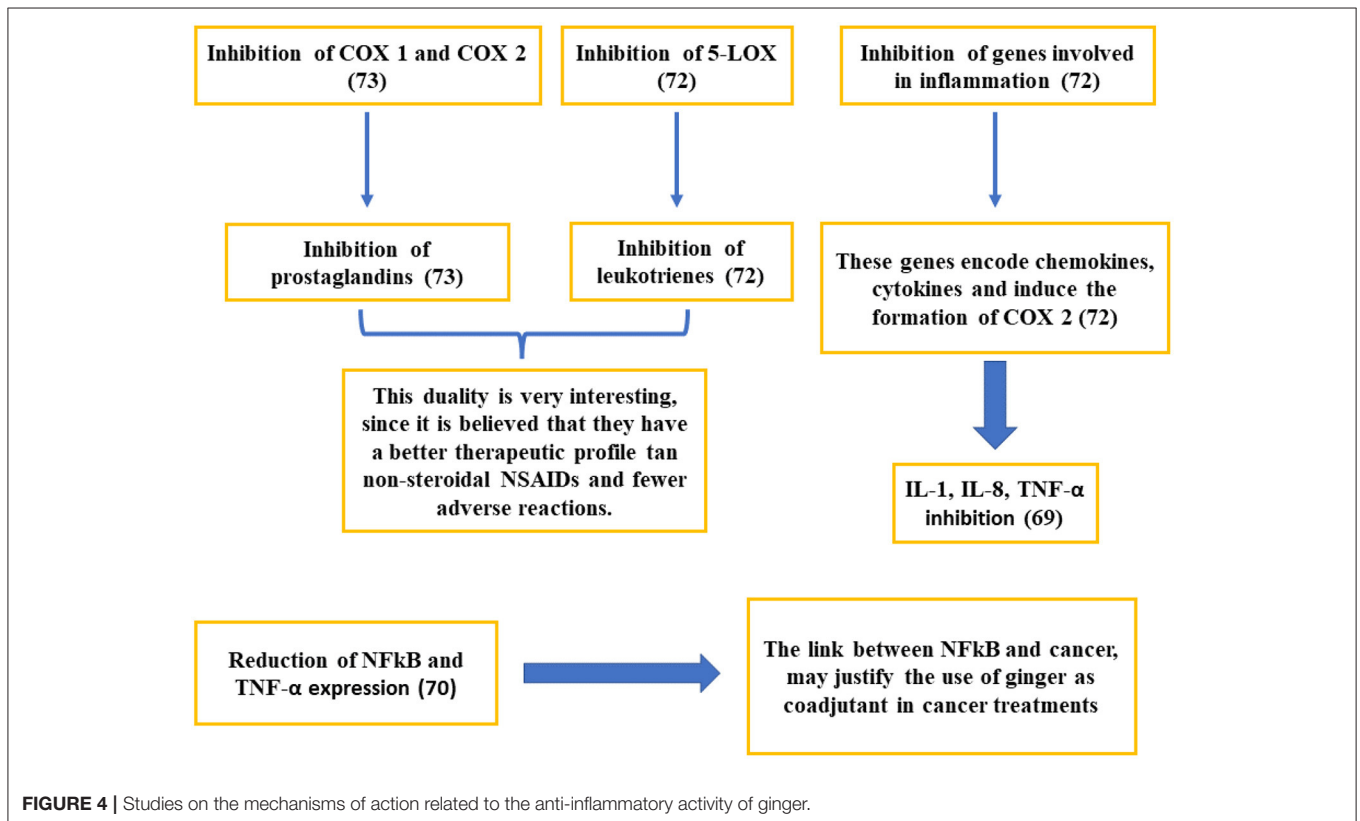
Inhibition of COX 1 and COX 2 (73)

Inhibition of 5-LOX (72)

Inhibition of genes involved in inflammation (72)

Inhibition of prostaglandins (73)

Inhibition of leukotrienes (72)

These genes encode chemokines, cytokines and induce the formation of COX 2 (72)

This duality is very interesting, since it is believed that they have a better therapeutic profile tan non-steroidal NSAIDs and fewer adverse reactions.

IL-1, IL-8, TNF-α inhibition (69)

Reduction of NFkB and TNF-α expression (70)

The link between NFkB and cancer, may justify the use of ginger as coadjutant in cancer treatments

FIGURE 4 | Studies on the mechanisms of action related to the anti-inflammatory activity of ginger.